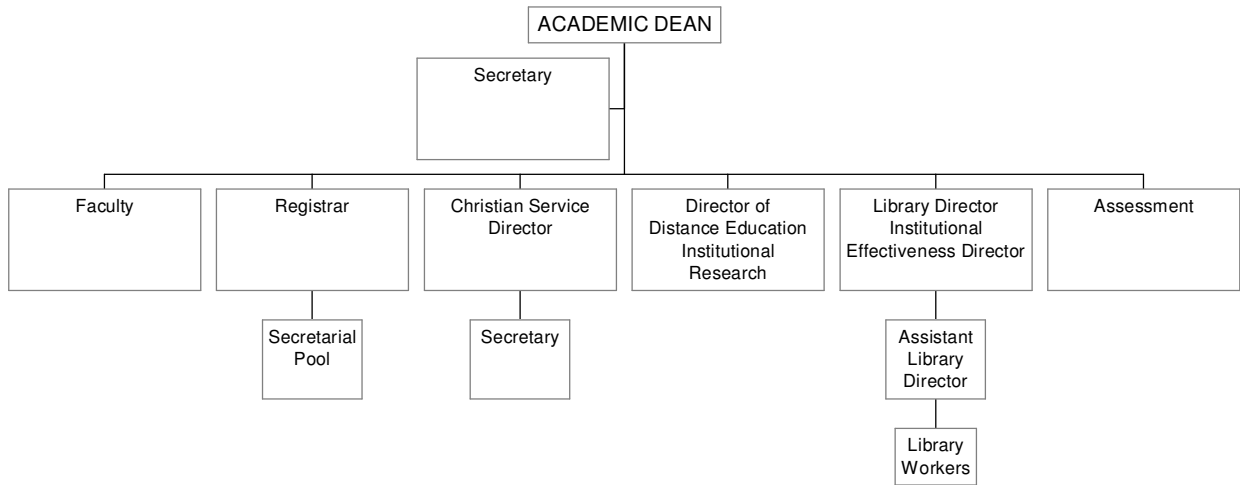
ACADEMIC DEAN

Secretary

Faculty

Registrar

Secretarial Pool

Christian Service Director

Secretary

Director of Distance Education Institutional Research

Library Director Institutional Effectiveness Director

Assistant Library Director

Library Workers

Assessment